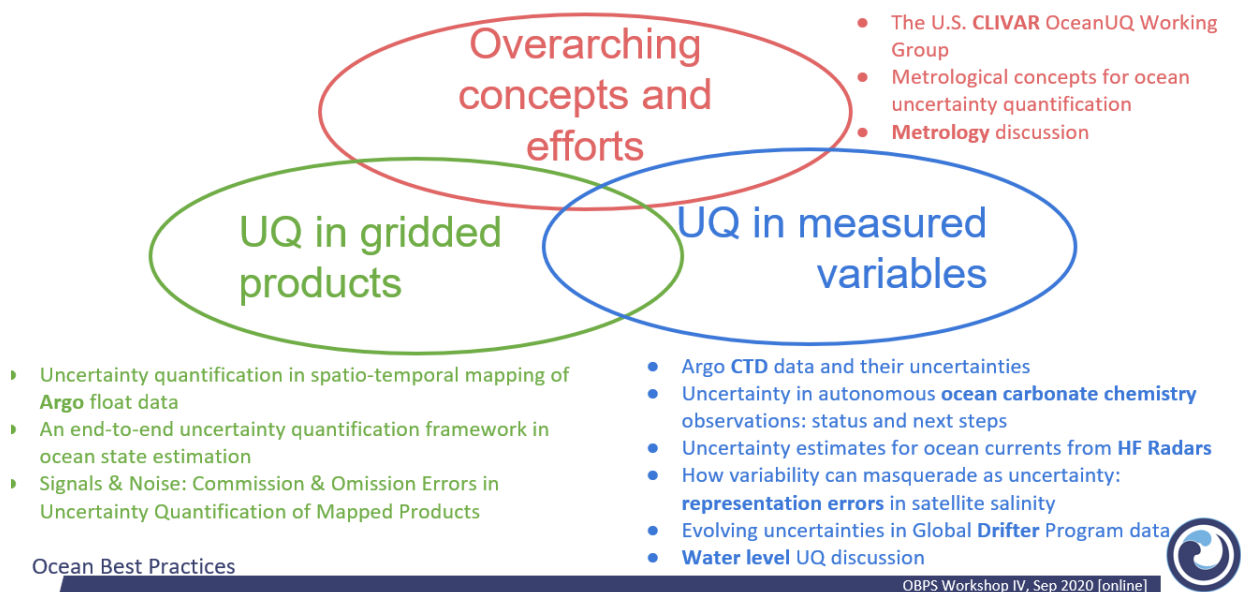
Overarching concepts and efforts

- The U.S. **CLIVAR** OceanUQ Working Group
- Metrological concepts for ocean uncertainty quantification
- **Metrology** discussion

UQ in gridded products

UQ in measured variables

- Uncertainty quantification in spatio-temporal mapping of **Argo** float data
- An end-to-end uncertainty quantification framework in ocean state estimation
- Signals & Noise: Commission & Omission Errors in Uncertainty Quantification of Mapped Products

- Argo **CTD** data and their uncertainties
- Uncertainty in autonomous **ocean carbonate chemistry** observations: status and next steps
- Uncertainty estimates for ocean currents from **HF Radars**
- How variability can masquerade as uncertainty: **representation errors** in satellite salinity
- Evolving uncertainties in Global **Drifter** Program data
- **Water level** UQ discussion

Ocean Best Practices

OBPS Workshop IV, Sep 2020 [online]